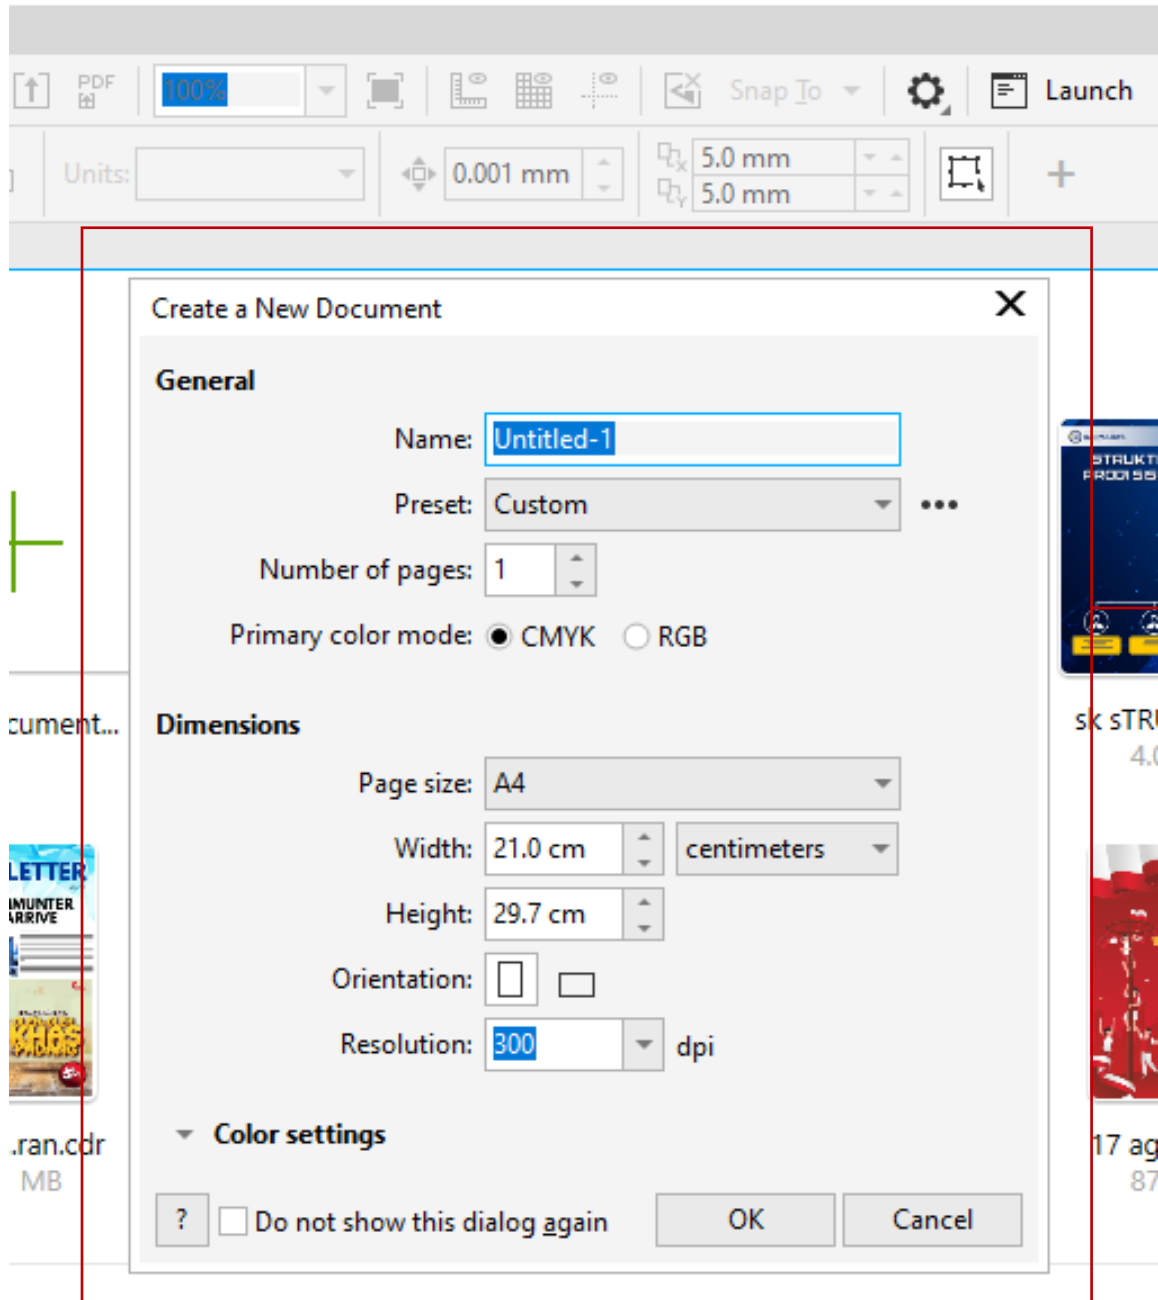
PDF 100% Snap To Launch

Units: 0.001 mm 5.0 mm 5.0 mm

Create a New Document

General

Name: Untitled-1

Preset: Custom

Number of pages: 1

Primary color mode: CMYK RGB

Dimensions

Page size: A4

Width: 21.0 cm centimeters

Height: 29.7 cm

Orientation:

Resolution: 300 dpi

Color settings

? Do not show this dialog again OK Cancel

cument...

LETTER

.ran.cdr
MB

STRUKT

sk sTR
4.

17 ag
87